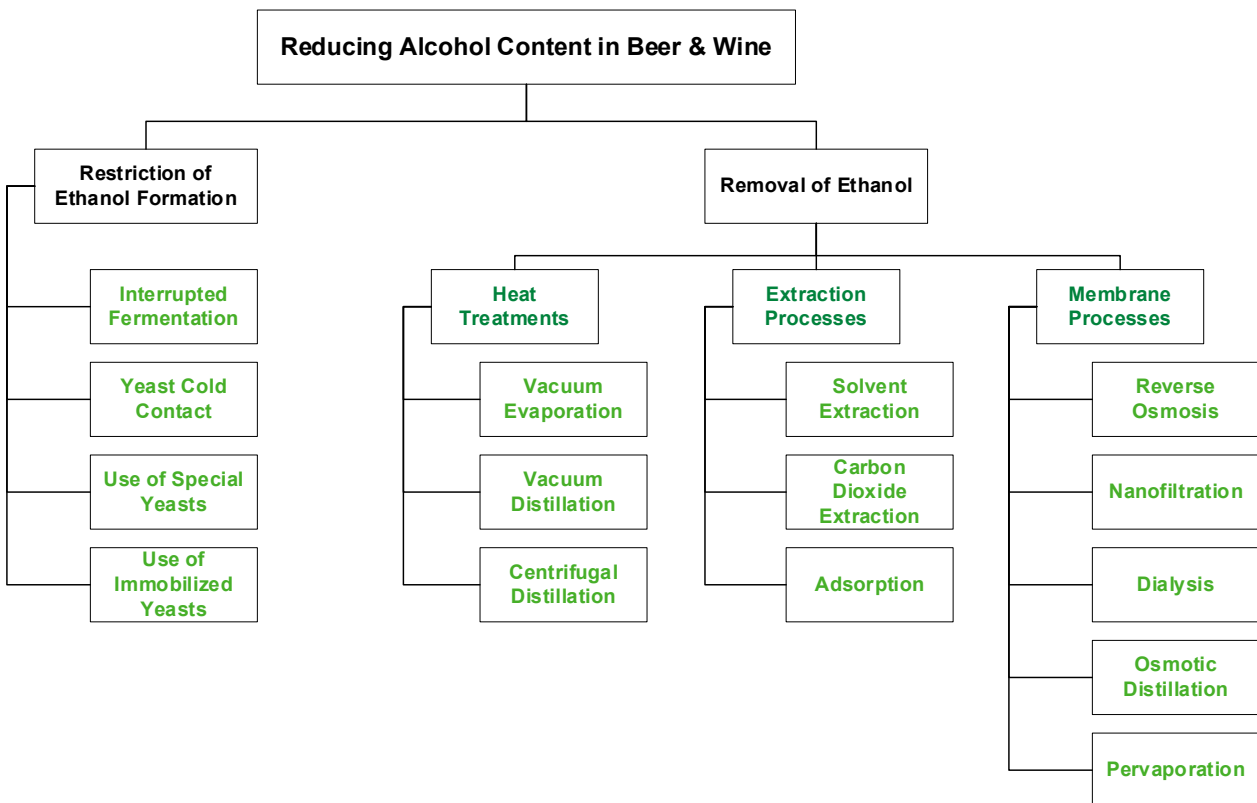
Reducing Alcohol Content in Beer & Wine

Restriction of Ethanol Formation

Interrupted Fermentation

Yeast Cold Contact

Use of Special Yeasts

Use of Immobilized Yeasts

Removal of Ethanol

Heat Treatments

Vacuum Evaporation

Vacuum Distillation

Centrifugal Distillation

Extraction Processes

Solvent Extraction

Carbon Dioxide Extraction

Adsorption

Membrane Processes

Reverse Osmosis

Nanofiltration

Dialysis

Osmotic Distillation

Pervaporation